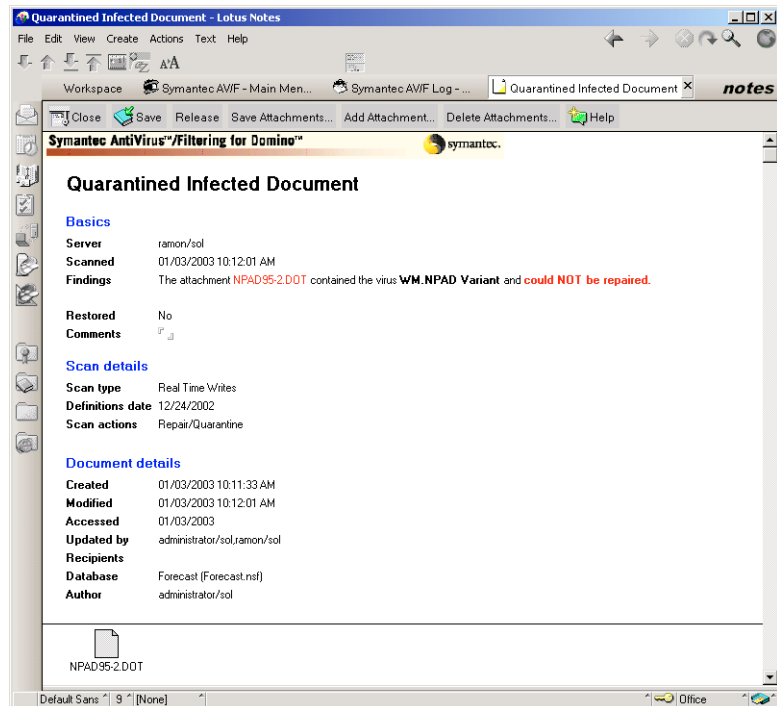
Quarantined Infected Document - Lotus Notes

File Edit View Create Actions Text Help

Workspace | Symantec AV/F - Main Men... | Symantec AV/F Log - ... | Quarantined Infected Document | notes

Close Save Release Save Attachments... Add Attachment... Delete Attachments... Help

Symantec AntiVirus™/Filtering for Domino™ symantec.

Quarantined Infected Document

Basics

| | |
|---|---|
| Server | ramon/sol |
| Scanned | 01/03/2003 10:12:01 AM |
| Findings | The attachment NPAD95-2.DOT contained the virus WM.NPAD Variant and could NOT be repaired. |
| Restored | No |
| Comments | |

Scan details

| | |
|---|---|
| Scan type | Real Time Writes |
| Definitions date | 12/24/2002 |
| Scan actions | Repair/Quarantine |

Document details

| | |
|---|---|
| Created | 01/03/2003 10:11:33 AM |
| Modified | 01/03/2003 10:12:01 AM |
| Accessed | 01/03/2003 |
| Updated by | administrator/sol,ramon/sol |
| Recipients | |
| Database | Forecast (Forecast.nsf) |
| Author | administrator/sol |

NPAD95-2.DOT

Default Sans 9 [None] Office